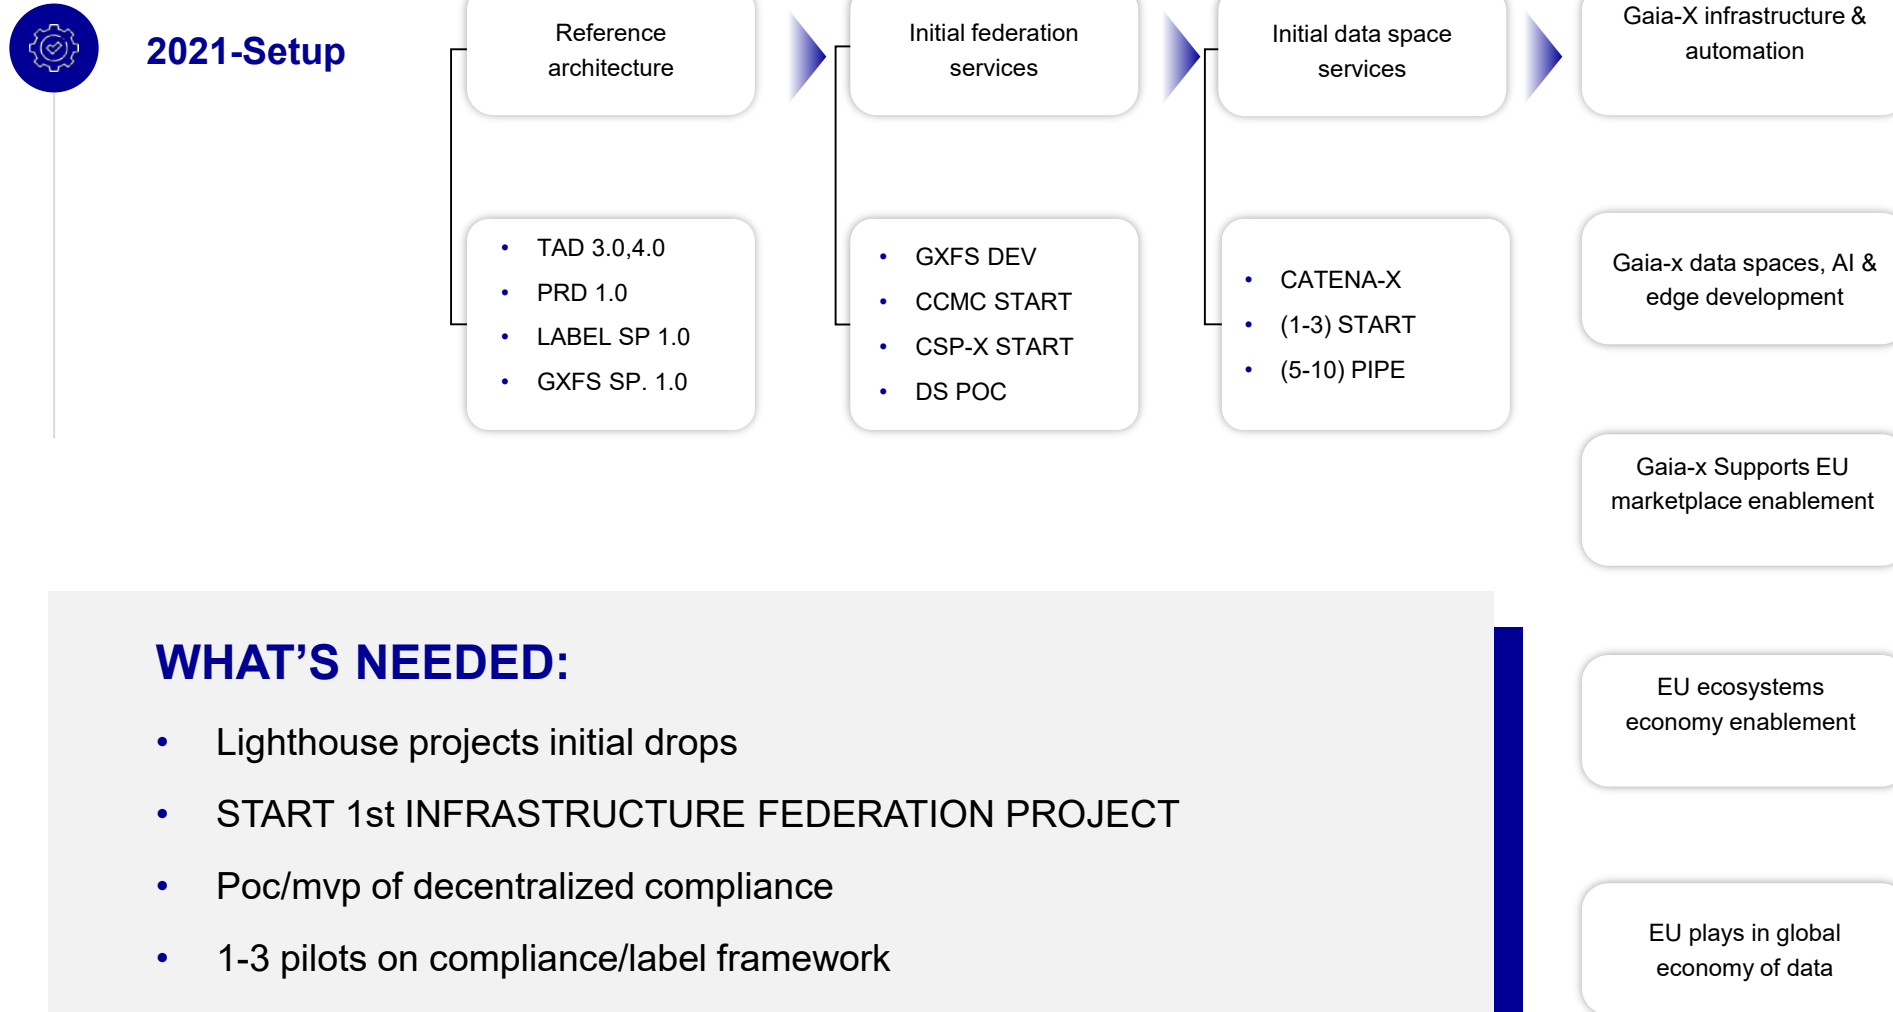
2021-Setup

Reference architecture

- TAD 3.0,4.0
- PRD 1.0
- LABEL SP 1.0
- GXFS SP. 1.0

Initial federation services

- GXFS DEV
- CCMC START
- CSP-X START
- DS POC

Initial data space services

- CATENA-X
- (1-3) START
- (5-10) PIPE

Gaia-X infrastructure & automation

Gaia-x data spaces, AI & edge development

Gaia-x Supports EU marketplace enablement

EU ecosystems economy enablement

EU plays in global economy of data

WHAT’S NEEDED:

- Lighthouse projects initial drops
- START 1st INFRASTRUCTURE FEDERATION PROJECT
- Poc/mvp of decentralized compliance
- 1-3 pilots on compliance/label framework